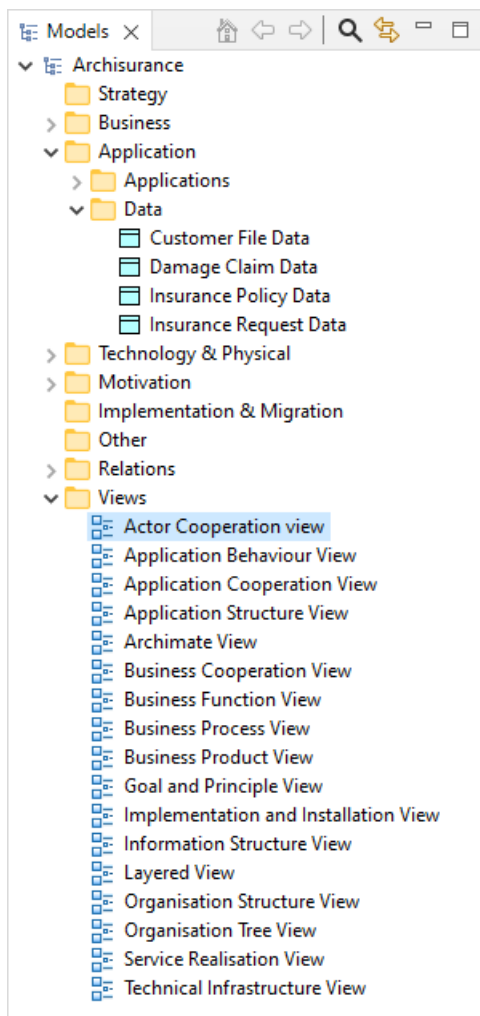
Models ×

Archisurance
Strategy
Business
Application
Applications
Data
Customer File Data
Damage Claim Data
Insurance Policy Data
Insurance Request Data
Technology & Physical
Motivation
Implementation & Migration
Other
Relations
Views
Actor Cooperation view
Application Behaviour View
Application Cooperation View
Application Structure View
Archimate View
Business Cooperation View
Business Function View
Business Process View
Business Product View
Goal and Principle View
Implementation and Installation View
Information Structure View
Layered View
Organisation Structure View
Organisation Tree View
Service Realisation View
Technical Infrastructure View